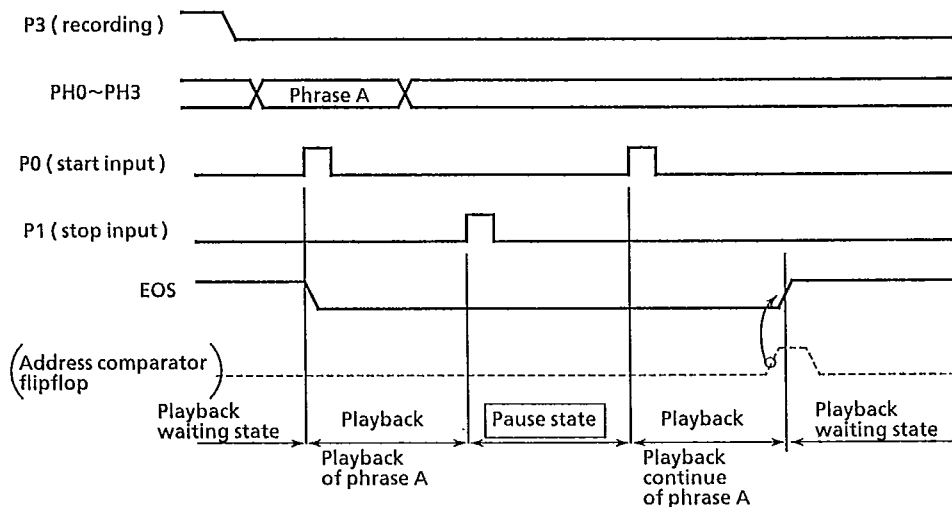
P3 ( recording )

PH0~PH3

Phrase A

P0 ( start input )

P1 ( stop input )

EOS

(Address comparator flipflop)

Playback waiting state

Playback

Pause state

Playback

Playback waiting state

Playback of phrase A

Playback continue of phrase A